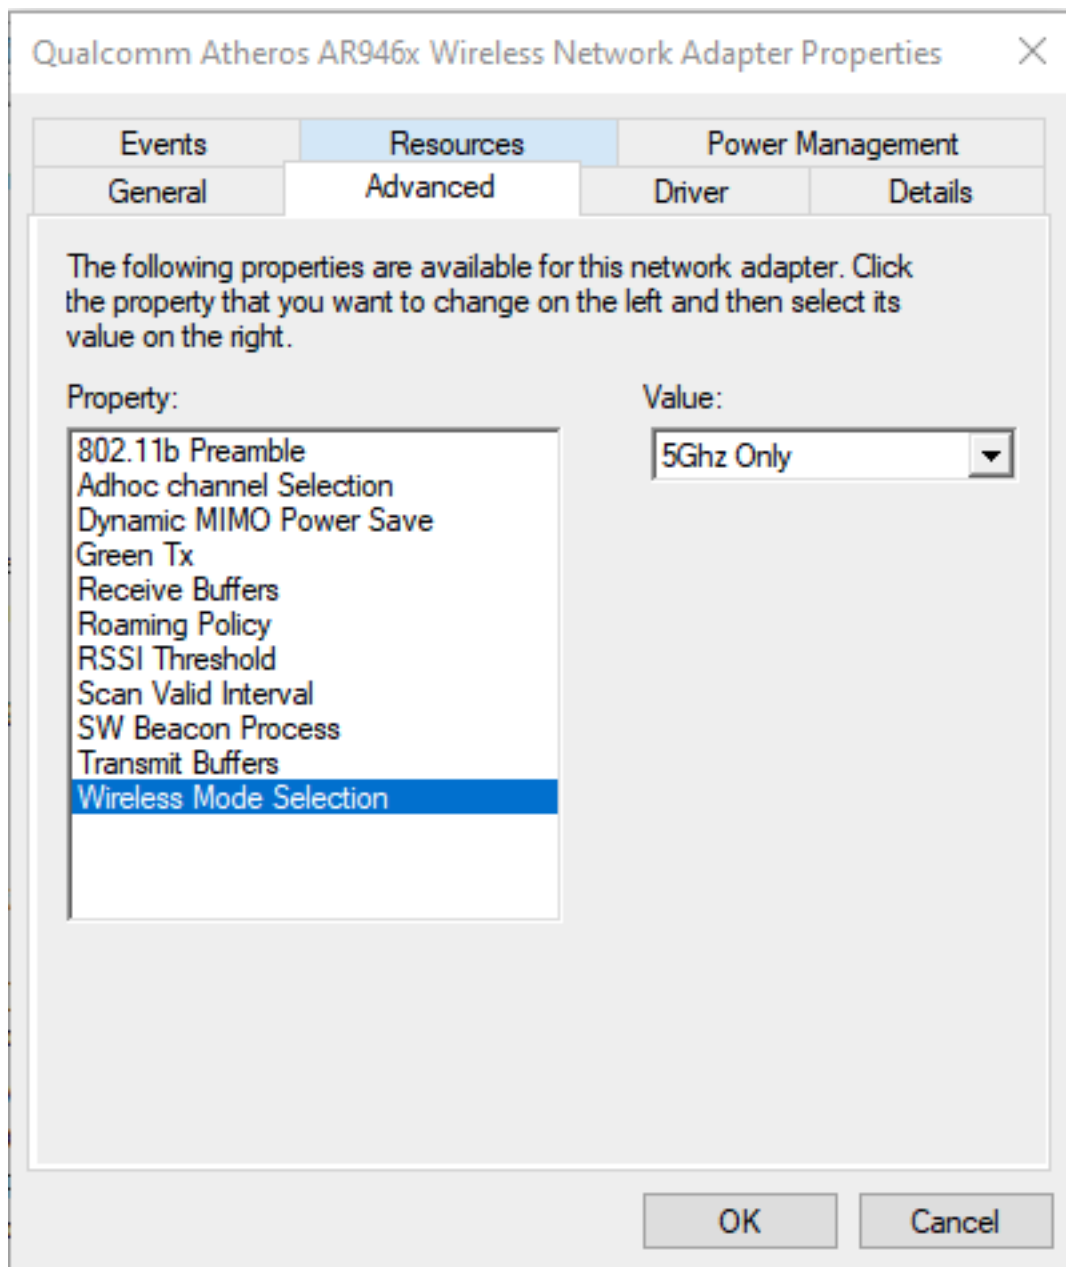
Qualcomm Atheros AR946x Wireless Network Adapter Properties

Events
Resources
Power Management
General
Advanced
Driver
Details

The following properties are available for this network adapter. Click the property that you want to change on the left and then select its value on the right.

Property:
802.11b Preamble
Adhoc channel Selection
Dynamic MIMO Power Save
Green Tx
Receive Buffers
Roaming Policy
RSSI Threshold
Scan Valid Interval
SW Beacon Process
Transmit Buffers
Wireless Mode Selection

Value:
5Ghz Only

OK
Cancel